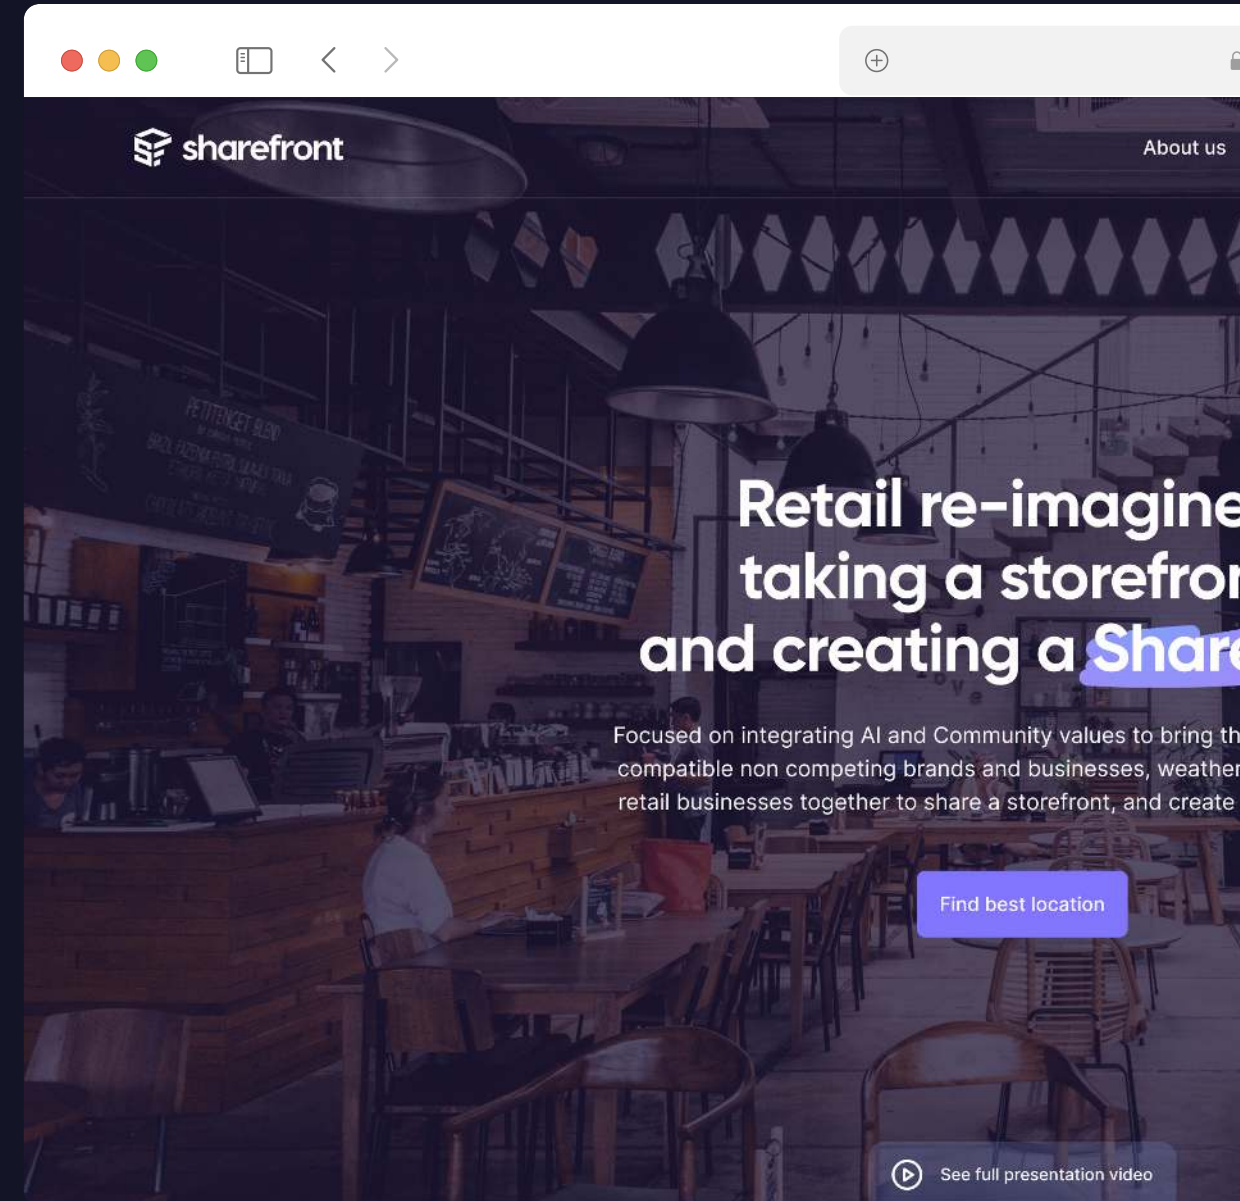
sharefront

About us

Retail re-imagine
taking a storefro
and creating a Share

Focused on integrating AI and Community values to bring th compatible non competing brands and businesses, weather retail businesses together to share a storefront, and create

Find best location

See full presentation video